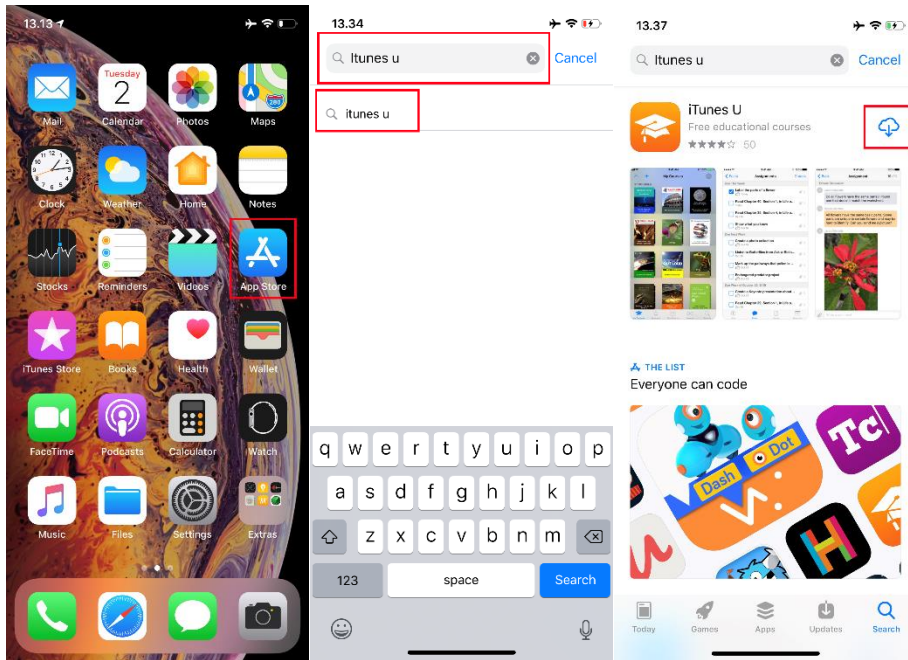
13.13

Tuesday
2

Mail
Calendar
Photos
Maps
Clock
Weather
Home
Notes
Stocks
Reminders
Videos
App Store
iTunes Store
Books
Health
Wallet
FaceTime
Podcasts
Calculator
Watch
Music
Files
Settings
Extras

13.34

Itunes u
Cancel

itunes u

q w e r t y u i o p
a s d f g h j k l
z x c v b n m
123
space
Search

13.37

Itunes u
Cancel

iTunes U
Free educational courses
50

THE LIST
Everyone can code

Dash
Dot
Tc

Today
Games
Apps
Updates
Search